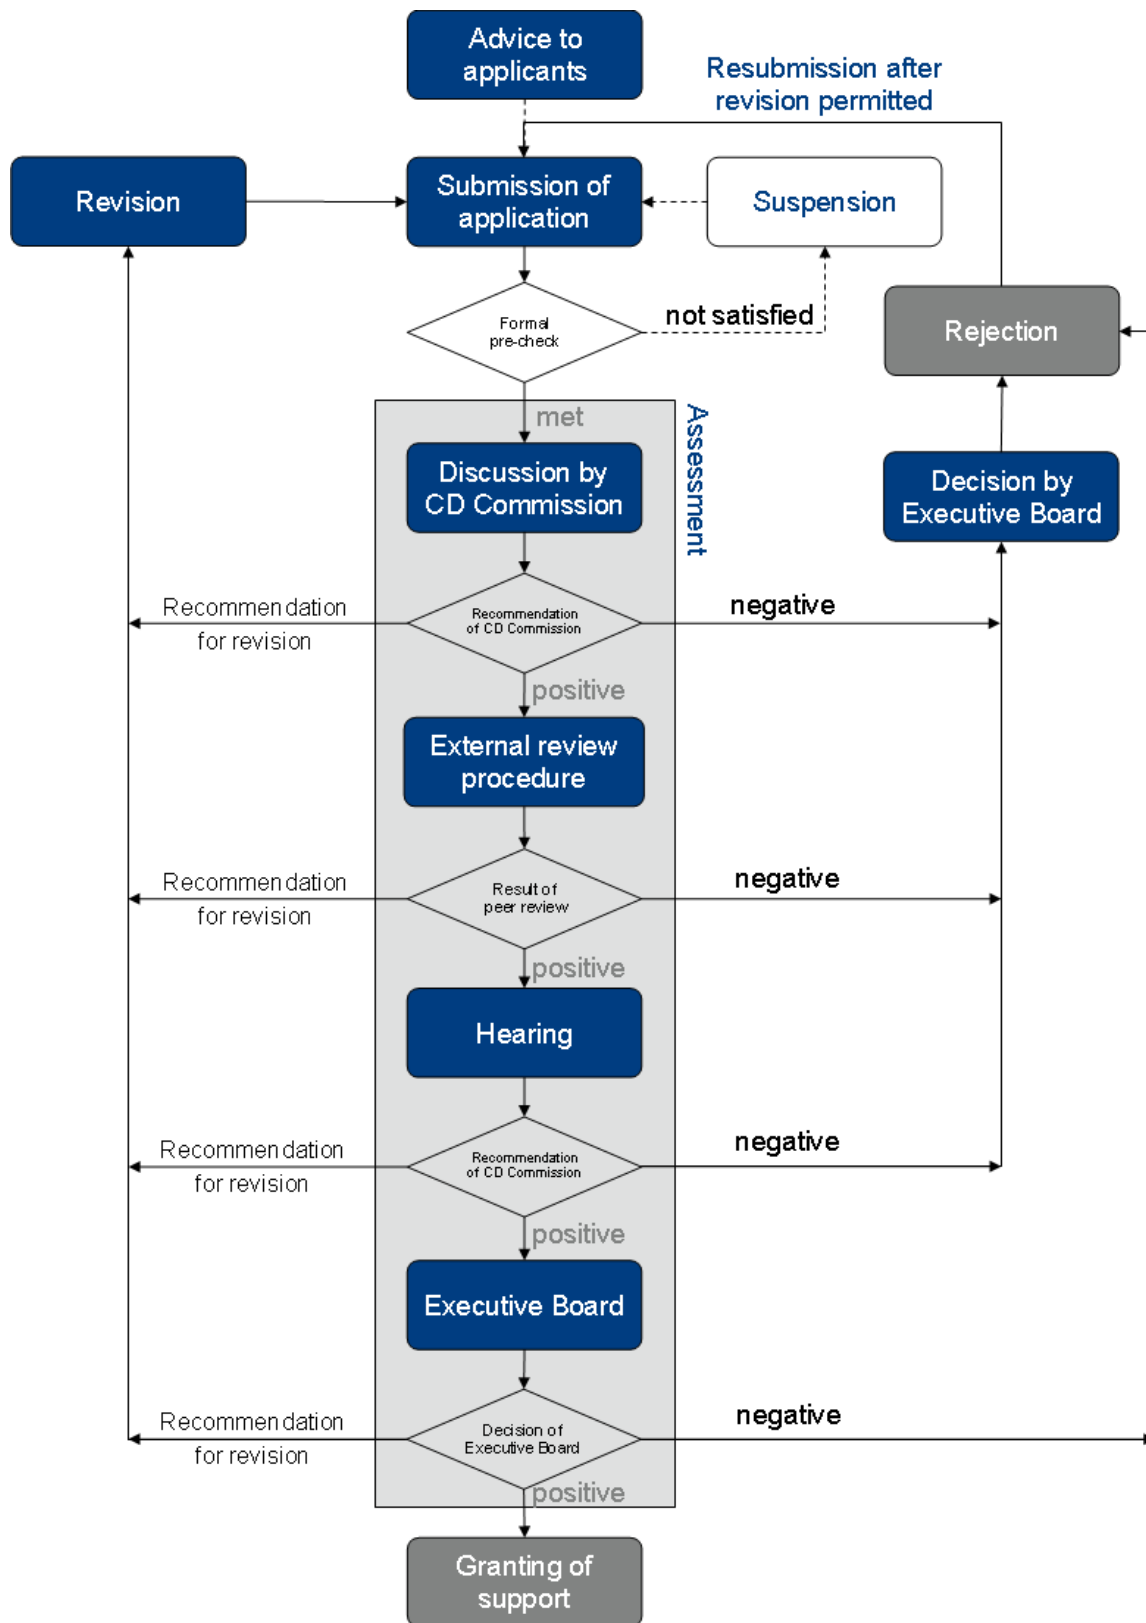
Advice to applicants

Resubmission after revision permitted

Revision

Submission of application

Suspension

Formal pre-check

not satisfied

Rejection

met

Assessment

Discussion by CD Commission

Decision by Executive Board

Recommendation for revision

Recommendation of CD Commission

negative

positive

External review procedure

Recommendation for revision

Result of peer review

negative

positive

Hearing

Recommendation for revision

Recommendation of CD Commission

negative

positive

Executive Board

Recommendation for revision

Decision of Executive Board

negative

positive

Granting of support